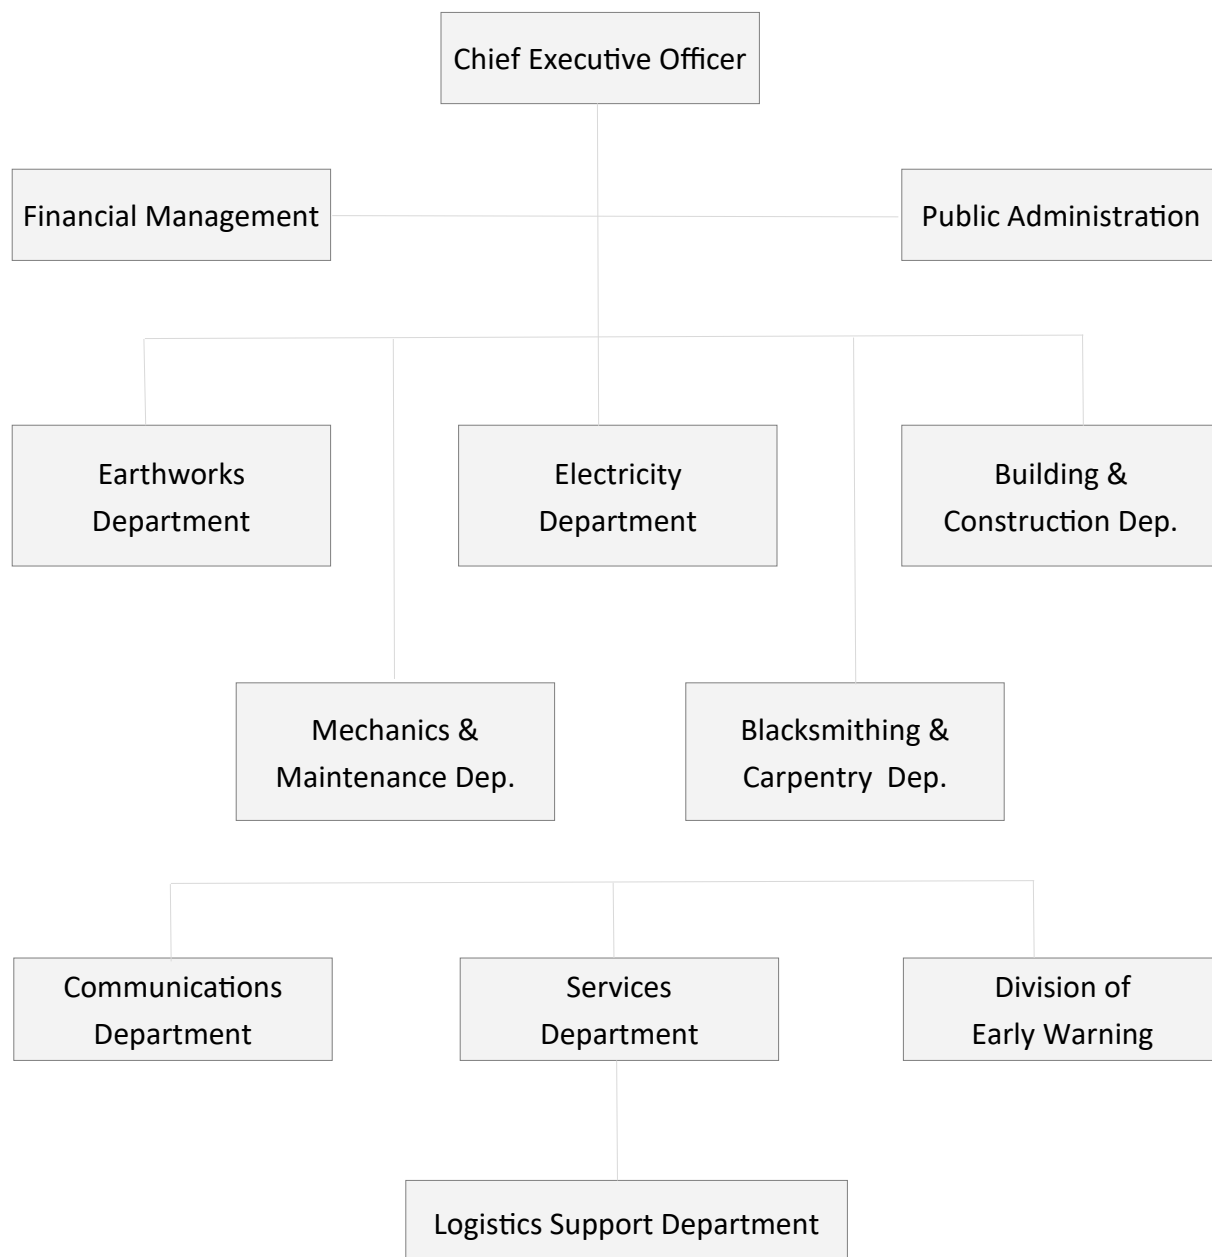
Chief Executive Officer

Financial Management

Public Administration

Earthworks Department

Electricity Department

Building & Construction Dep.

Mechanics & Maintenance Dep.

Blacksmithing & Carpentry Dep.

Communications Department

Services Department

Division of Early Warning

Logistics Support Department